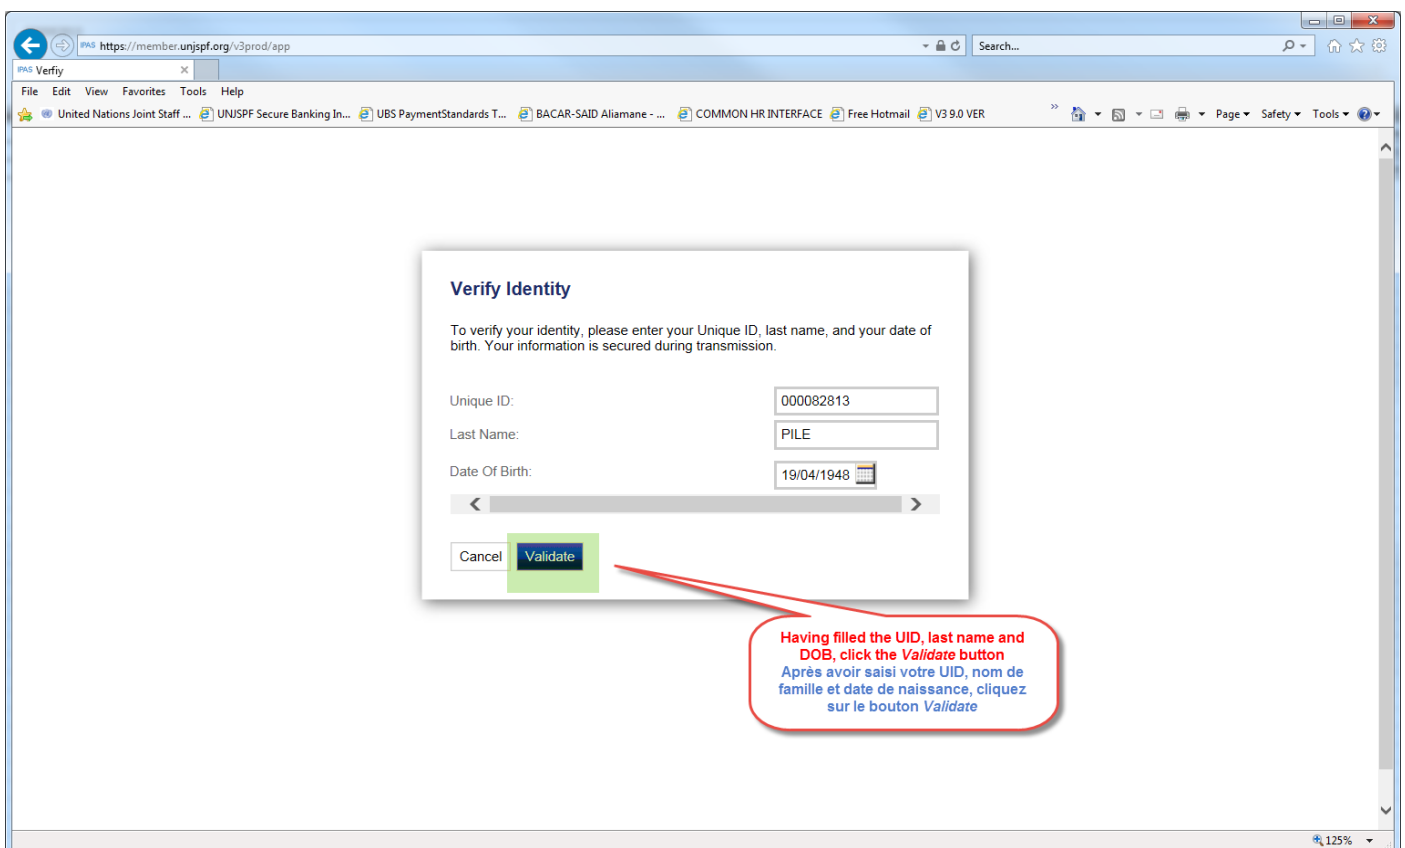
https://member.unjspf.org/v3prod/app

Search...

IPAS Verfiy

File Edit View Favorites Tools Help

United Nations Joint Staff ... UNJSPF Secure Banking In... UBS PaymentStandards T... BACAR-SAID Aliamane - ... COMMON HR INTERFACE Free Hotmail V3 9.0 VER

Page ▾ Safety ▾ Tools ▾

Verify Identity

To verify your identity, please enter your Unique ID, last name, and your date of birth. Your information is secured during transmission.

Unique ID: 000082813

Last Name: PILE

Date Of Birth: 19/04/1948

Cancel Validate

Having filled the UID, last name and DOB, click the *Validate* button
Après avoir saisi votre UID, nom de famille et date de naissance, cliquez sur le bouton *Validate*

125%